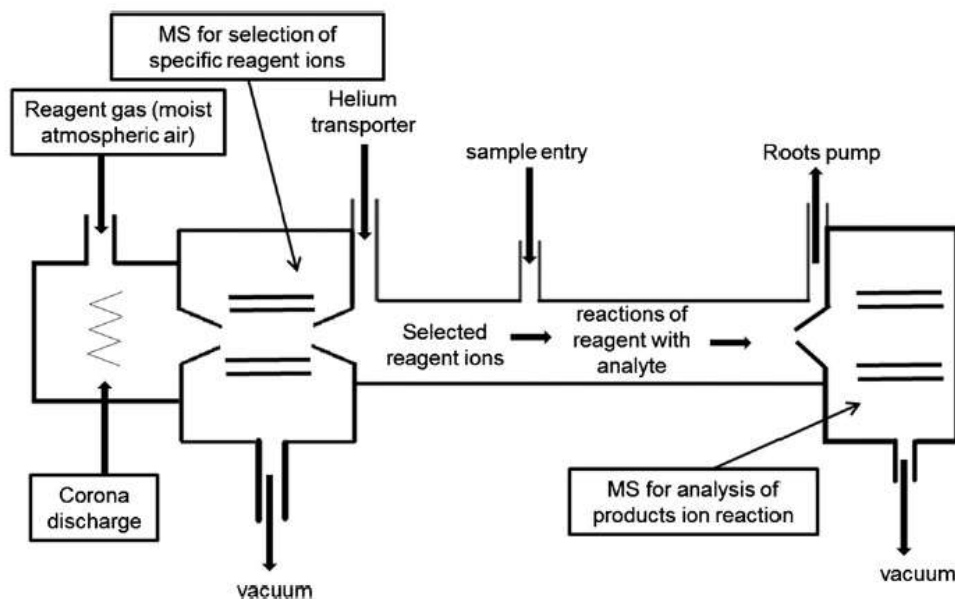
MS for selection of specific reagent ions

Reagent gas (moist atmospheric air)

Helium transporter

sample entry

Roots pump

Selected reagent ions

reactions of reagent with analyte

Corona discharge

vacuum

MS for analysis of products ion reaction

vacuum